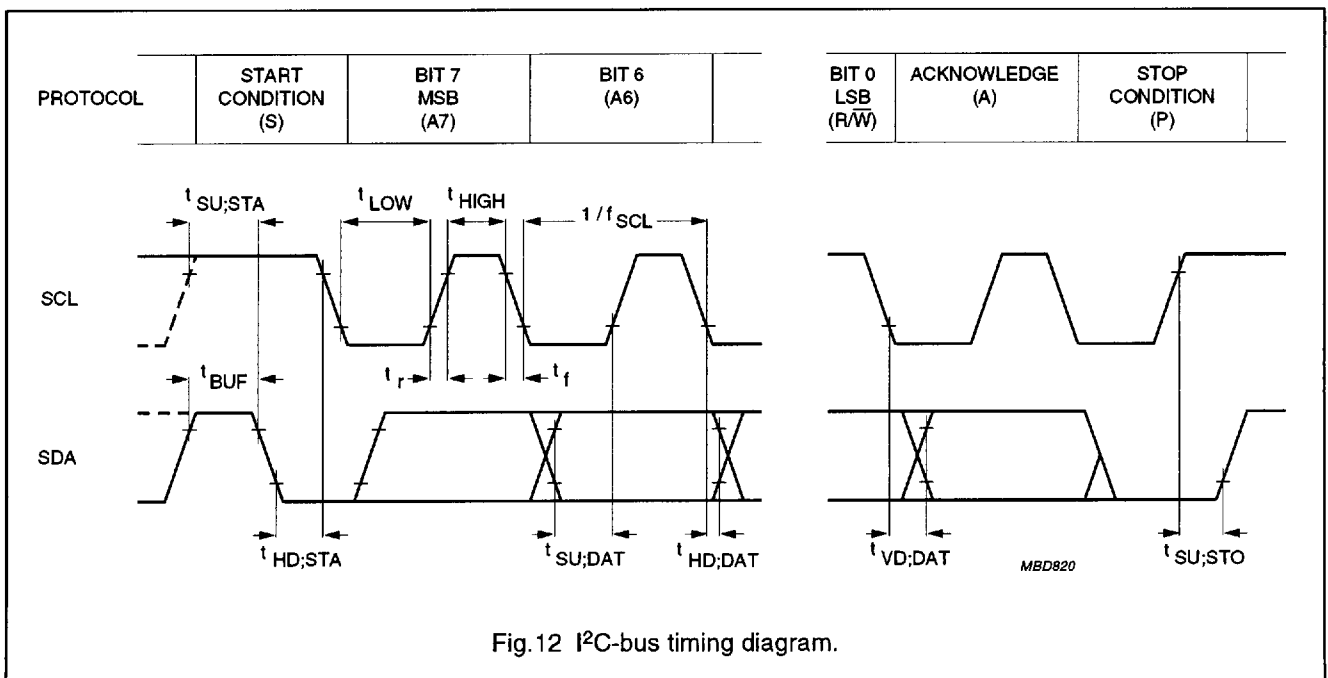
| PROTOCOL | START CONDITION (S) | BIT 7 MSB (A7) | BIT 6 (A6) | | BIT 0 LSB (R/$\overline{W}$) | ACKNOWLEDGE (A) | STOP CONDITION (P) | |
|---|---|---|---|---|---|---|---|---|

$t_{SU;STA}$ $t_{LOW}$ $t_{HIGH}$ $1/f_{SCL}$

SCL

$t_{BUF}$ $t_r$ $t_f$

SDA

$t_{HD;STA}$ $t_{SU;DAT}$ $t_{HD;DAT}$ $t_{VD;DAT}$ MBD820 $t_{SU;STO}$

Fig.12 I$^2$C-bus timing diagram.